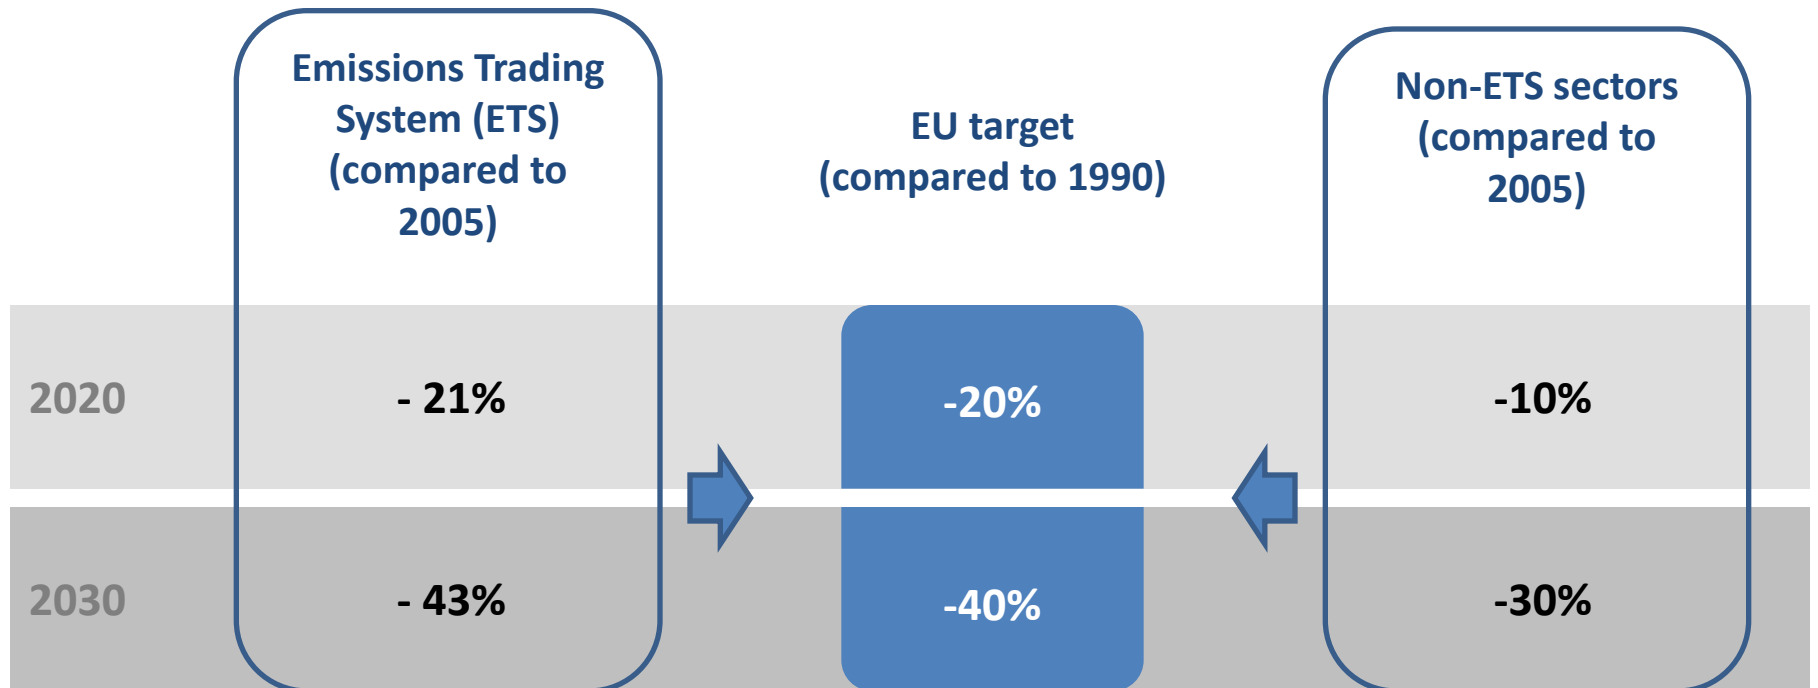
|  | Emissions Trading System (ETS) (compared to 2005) | EU target (compared to 1990) | Non-ETS sectors (compared to 2005) |
|---|---|---|---|
| 2020 | - 21% | -20% | -10% |
| 2030 | - 43% | -40% | -30% |